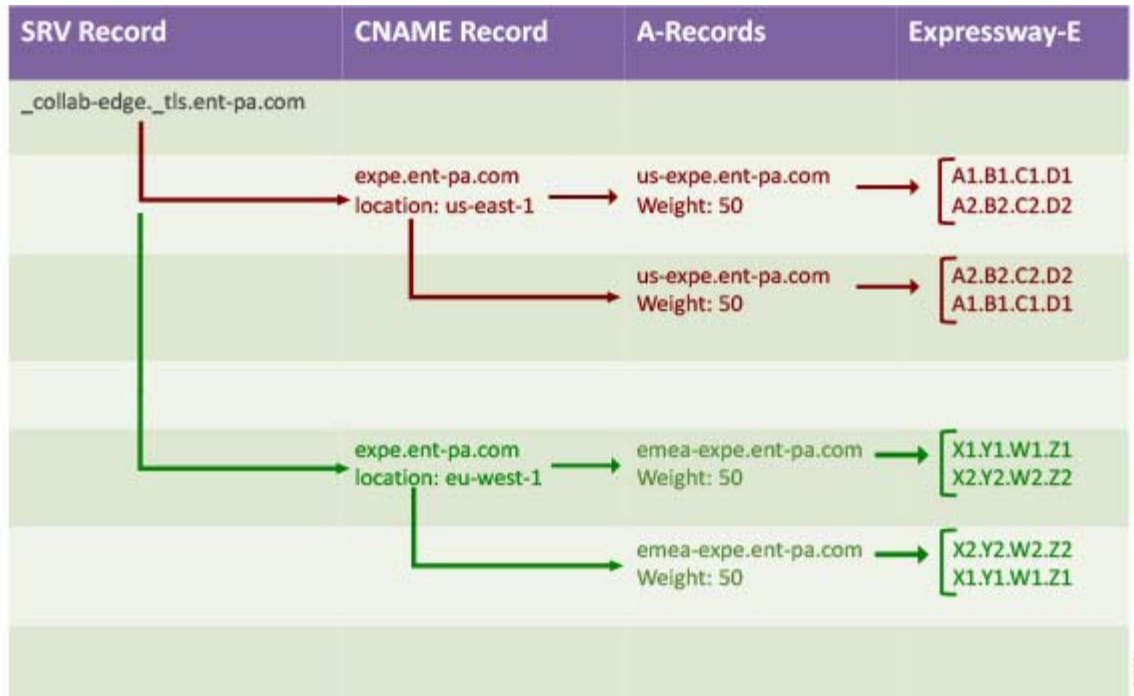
| SRV Record | CNAME Record | A-Records | Expressway-E |
|---|---|---|---|
| _collab-edge._tls.ent-pa.com | | | |
| | expe.ent-pa.com location: us-east-1 | us-expe.ent-pa.com Weight: 50 | A1.B1.C1.D1 A2.B2.C2.D2 |
| | | us-expe.ent-pa.com Weight: 50 | A2.B2.C2.D2 A1.B1.C1.D1 |
| | | | |
| | expe.ent-pa.com location: eu-west-1 | emea-expe.ent-pa.com Weight: 50 | X1.Y1.W1.Z1 X2.Y2.W2.Z2 |
| | | emea-expe.ent-pa.com Weight: 50 | X2.Y2.W2.Z2 X1.Y1.W1.Z1 |